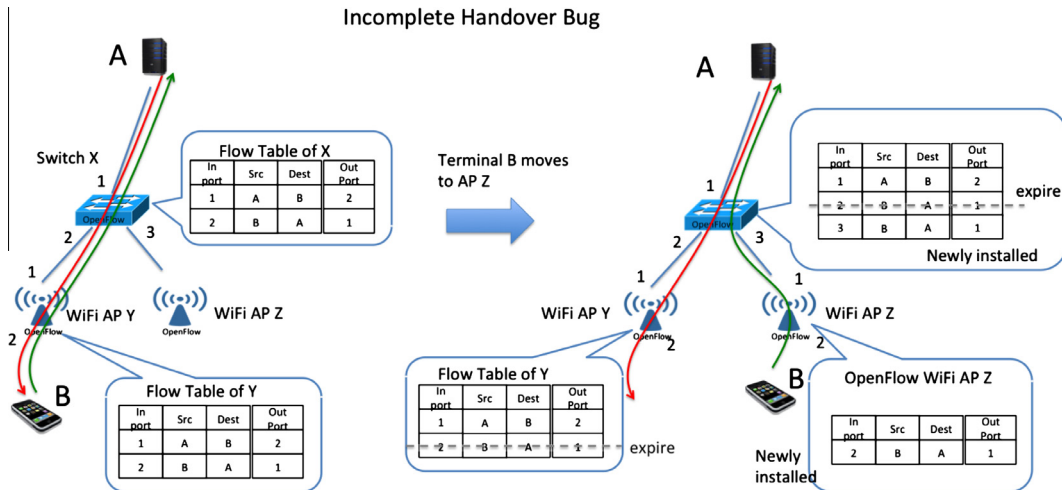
Incomplete Handover Bug

A

Switch X

1

2

3

OpenFlow

Flow Table of X

| In port | Src | Dest | Out Port |
|---|---|---|---|
| 1 | A | B | 2 |
| 2 | B | A | 1 |

1

WiFi AP Y

OpenFlow

WiFi AP Z

OpenFlow

2

B

Flow Table of Y

| In port | Src | Dest | Out Port |
|---|---|---|---|
| 1 | A | B | 2 |
| 2 | B | A | 1 |

Terminal B moves to AP Z

A

1

2

3

OpenFlow

| In port | Src | Dest | Out Port |
|---|---|---|---|
| 1 | A | B | 2 |
| 2 | B | A | 1 |
| 3 | B | A | 1 |

expire

Newly installed

1

WiFi AP Y

OpenFlow

2

1

WiFi AP Z

2

Flow Table of Y

| In port | Src | Dest | Out Port |
|---|---|---|---|
| 1 | A | B | 2 |
| 2 | B | A | 1 |

expire

B

OpenFlow WiFi AP Z

| In port | Src | Dest | Out Port |
|---|---|---|---|
| 2 | B | A | 1 |

Newly installed